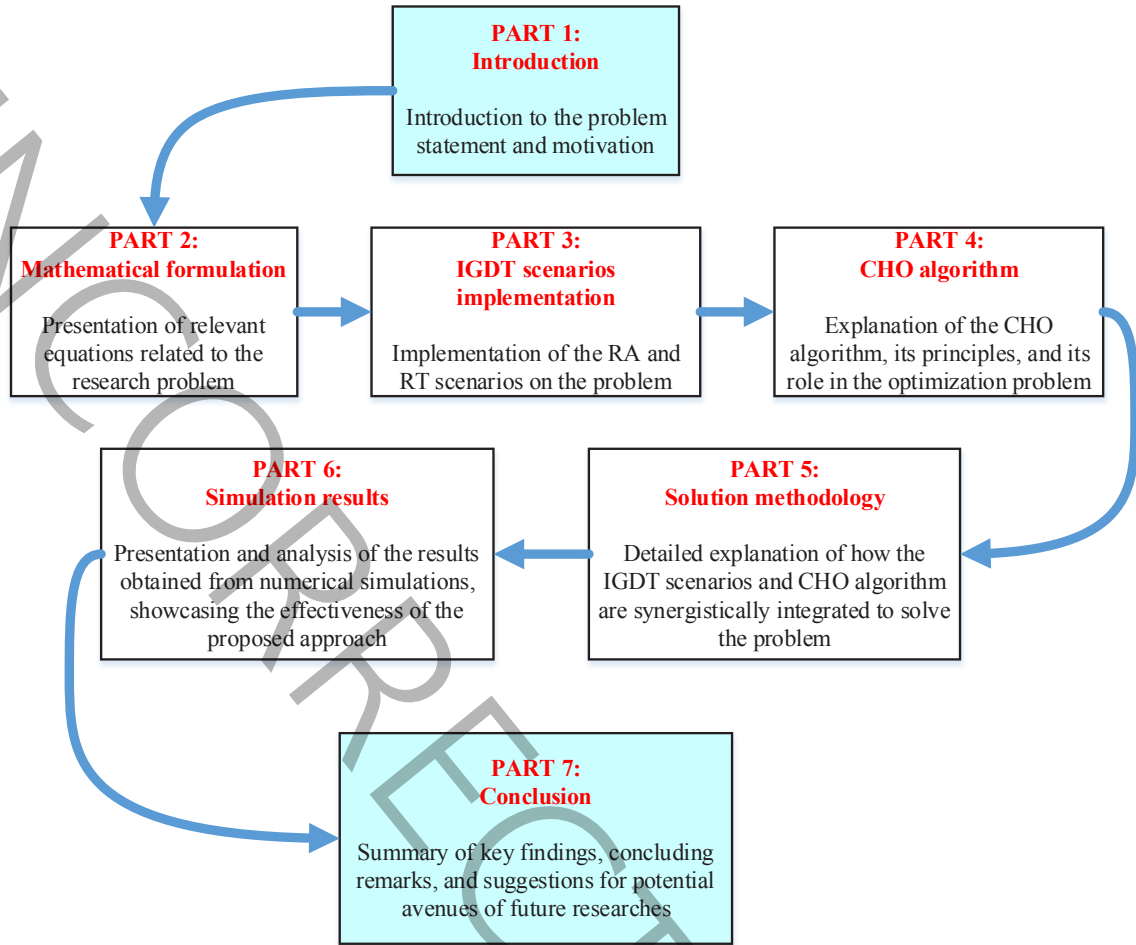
PART 1:
Introduction

Introduction to the problem statement and motivation

PART 2:
Mathematical formulation

Presentation of relevant equations related to the research problem

PART 3:
IGDT scenarios implementation

Implementation of the RA and RT scenarios on the problem

PART 4:
CHO algorithm

Explanation of the CHO algorithm, its principles, and its role in the optimization problem

PART 6:
Simulation results

Presentation and analysis of the results obtained from numerical simulations, showcasing the effectiveness of the proposed approach

PART 5:
Solution methodology

Detailed explanation of how the IGDT scenarios and CHO algorithm are synergistically integrated to solve the problem

PART 7:
Conclusion

Summary of key findings, concluding remarks, and suggestions for potential avenues of future researches

UNCORRECT